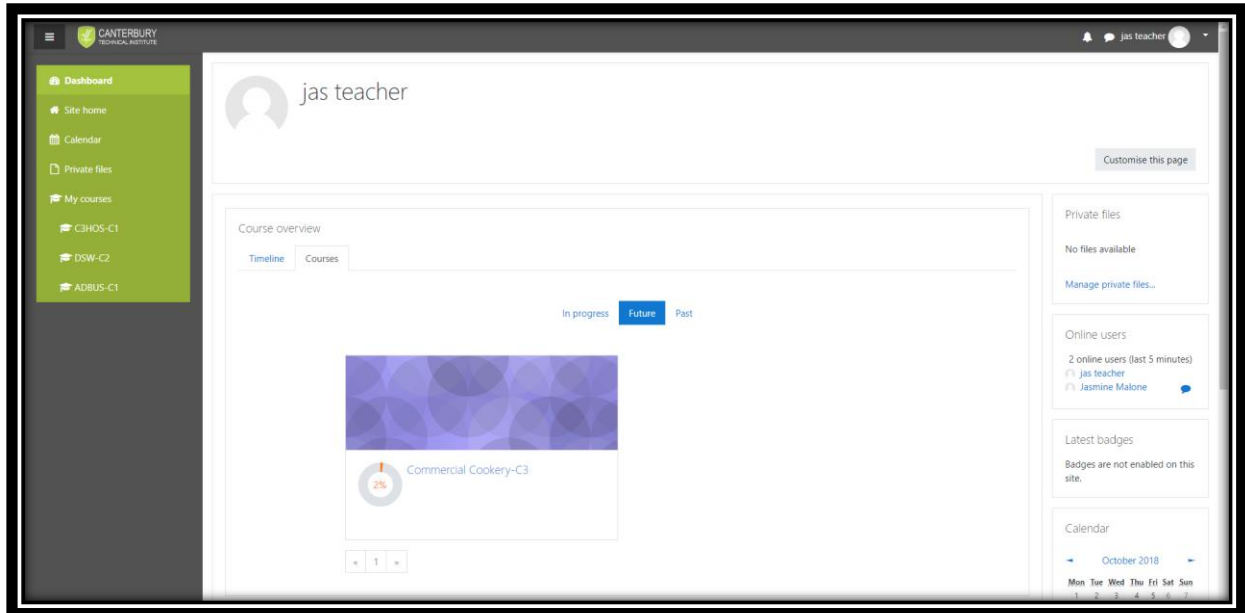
CANTERBURY
TECHNICAL INSTITUTE

jas teacher

Dashboard
Site home
Calendar
Private files
My courses
C3HOS-C1
DSW-C2
ADBUS-C1

jas teacher

Customise this page

Course overview

Timeline Courses

In progress Future Past

2%

Commercial Cookery-C3

« 1 »

Private files

No files available

Manage private files...

Online users

2 online users (last 5 minutes)
jas teacher
Jasmine Malone

Latest badges

Badges are not enabled on this site.

Calendar

October 2018

| Mon | Tue | Wed | Thu | Fri | Sat | Sun |
|---|---|---|---|---|---|---|
| 1 | 2 | 3 | 4 | 5 | 6 | 7 |